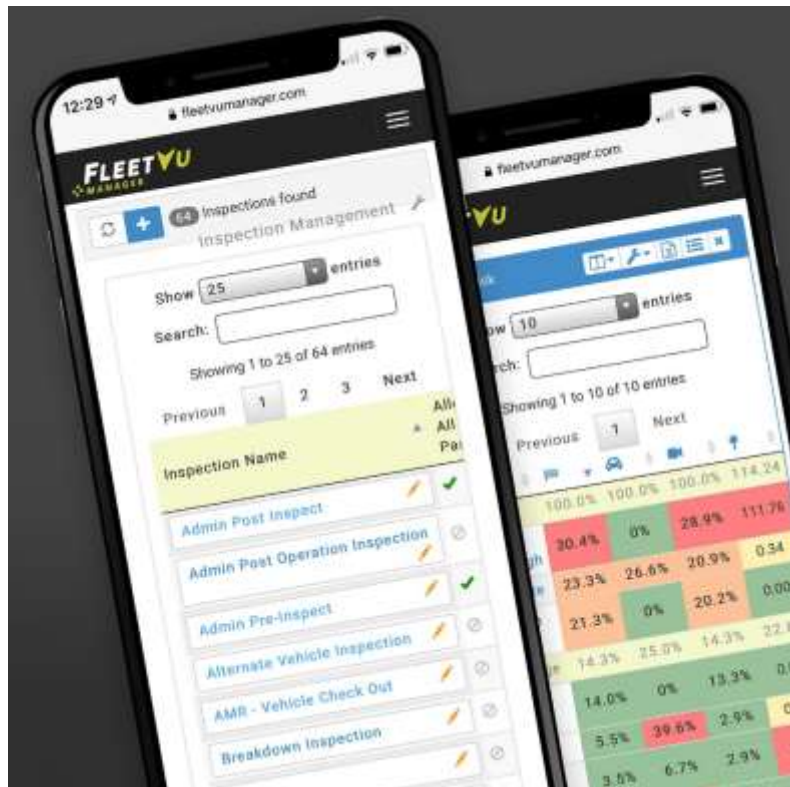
12:29

fleetvumanager.com

FLEETVU MANAGER

64 Inspections found

Inspection Management

Show 25 entries

Search:

Showing 1 to 25 of 64 entries

Previous 1 2 3 Next

| Inspection Name | All All Pa |
|---|---|
| Admin Post Inspect | ✓ |
| Admin Post Operation Inspection | |
| Admin Pre-Inspect | ✓ |
| Alternate Vehicle Inspection | |
| AMR - Vehicle Check Out | |
| Breakdown Inspection | |

fleetvumanager.com

VU

Show 10 entries

Search:

Showing 1 to 10 of 10 entries

Previous 1 Next

| 100.0% | 100.0% | 100.0% | 114.24 |
|---|---|---|---|
| 30.4% | 0% | 28.9% | 111.76 |
| 23.3% | 26.6% | 20.9% | 0.34 |
| 21.3% | 0% | 20.2% | 0.00 |
| 14.3% | 25.0% | 14.3% | 22.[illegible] |
| 14.0% | 0% | 13.3% | 0.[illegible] |
| 5.5% | 39.6% | 2.9% | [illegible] |
| 3.5% | 6.7% | 2.9% | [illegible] |